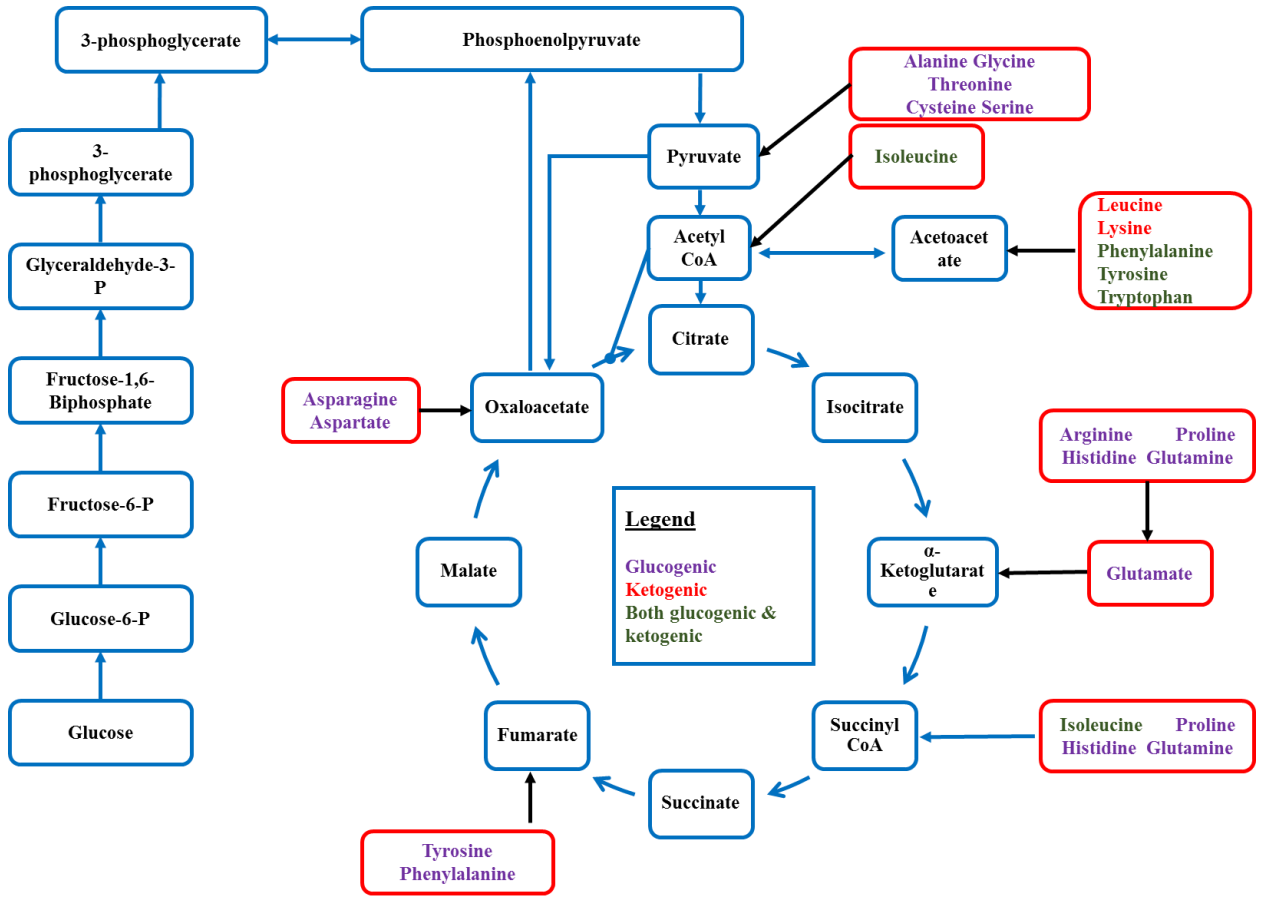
3-phosphoglycerate

Phosphoenolpyruvate

Alanine Glycine Threonine Cysteine Serine

3-phosphoglycerate

Pyruvate

Isoleucine

Leucine
Lysine
Phenylalanine
Tyrosine
Tryptophan

Glyceraldehyde-3-P

Acetyl CoA

Acetoacetate

Citrate

Fructose-1,6-Biphosphate

Asparagine Aspartate

Oxaloacetate

Isocitrate

Arginine Proline Histidine Glutamine

Fructose-6-P

Legend

Glucogenic
Ketogenic
Both glucogenic & ketogenic

Malate

α-Ketoglutarate

Glutamate

Glucose-6-P

Glucose

Fumarate

Succinyl CoA

Isoleucine Proline Histidine Glutamine

Succinate

Tyrosine Phenylalanine